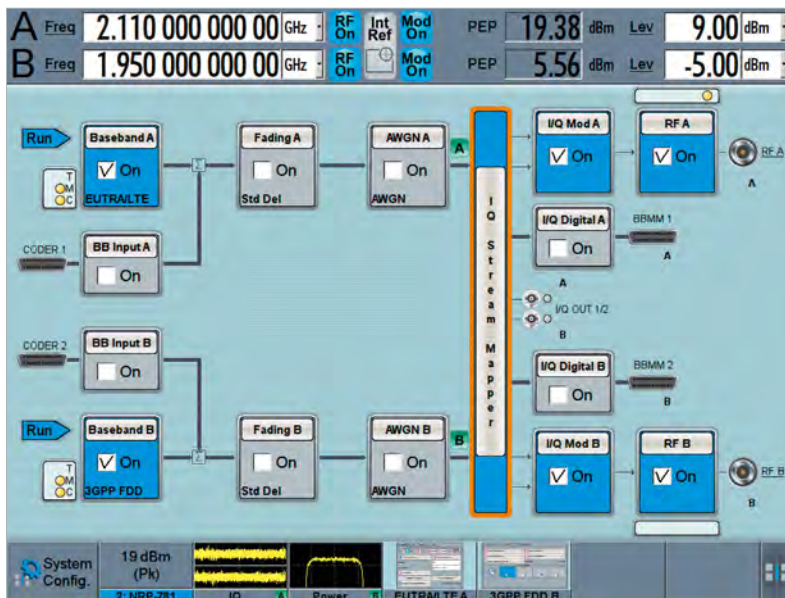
A Freq 2.110 000 000 00 GHz RF On Int Ref Mod On PEP 19.38 dBm Lev 9.00 dBm

B Freq 1.950 000 000 00 GHz RF On Mod On PEP 5.56 dBm Lev -5.00 dBm

Run

Baseband A

On

T M C

EUTRA/LTE

Fading A

On

Std Del

AWGN A

On

AWGN

A

I Q Stream Mapper

I/Q Mod A

On

RF A

On

RF A

A

CODER 1

BB Input A

On

I/Q Digital A

On

BBMM 1

A

A

I/Q OUT 1/2

B

CODER 2

BB Input B

On

I/Q Digital B

On

BBMM 2

B

Run

Baseband B

On

T M C

3GPP FDD

Fading B

On

Std Del

AWGN B

On

AWGN

B

I/Q Mod B

On

RF B

On

RF B

B

System Config.

19 dBm (Pk)

2: NRP-Z81

IQ

A

Power

T

EUTRA/LTE A

3GPP FDD B